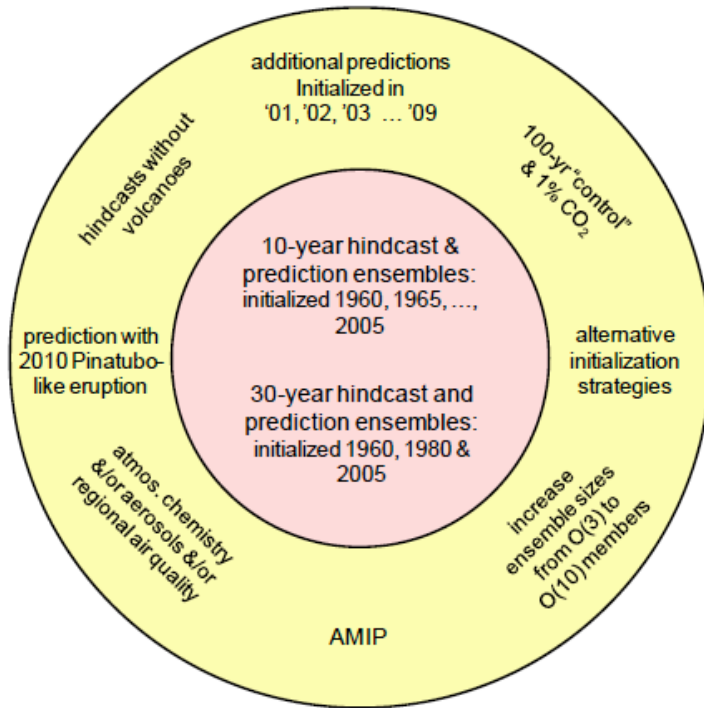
additional predictions Initialized in '01, '02, '03 … '09

100-yr "control" & 1% $CO_2$

hindcasts without volcanoes

10-year hindcast & prediction ensembles: initialized 1960, 1965, …, 2005

30-year hindcast and prediction ensembles: initialized 1960, 1980 & 2005

prediction with 2010 Pinatubo-like eruption

alternative initialization strategies

atmos. chemistry &/or aerosols &/or regional air quality

increase ensemble sizes from O(3) to O(10) members

AMIP